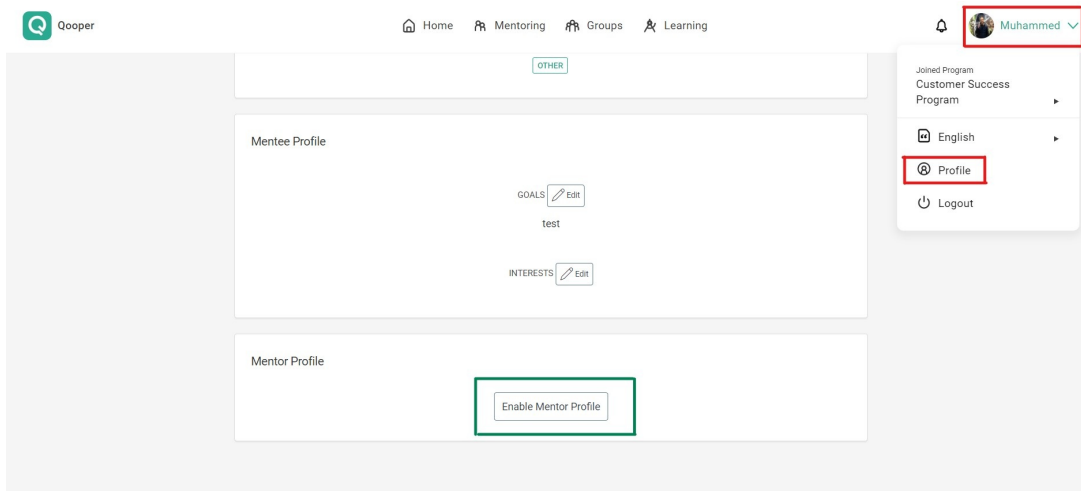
Qooper

Home Mentoring Groups Learning

Muhammed

OTHER

Mentee Profile

GOALS Edit

test

INTERESTS Edit

Mentor Profile

Enable Mentor Profile

Joined Program
Customer Success Program

English

Profile

Logout